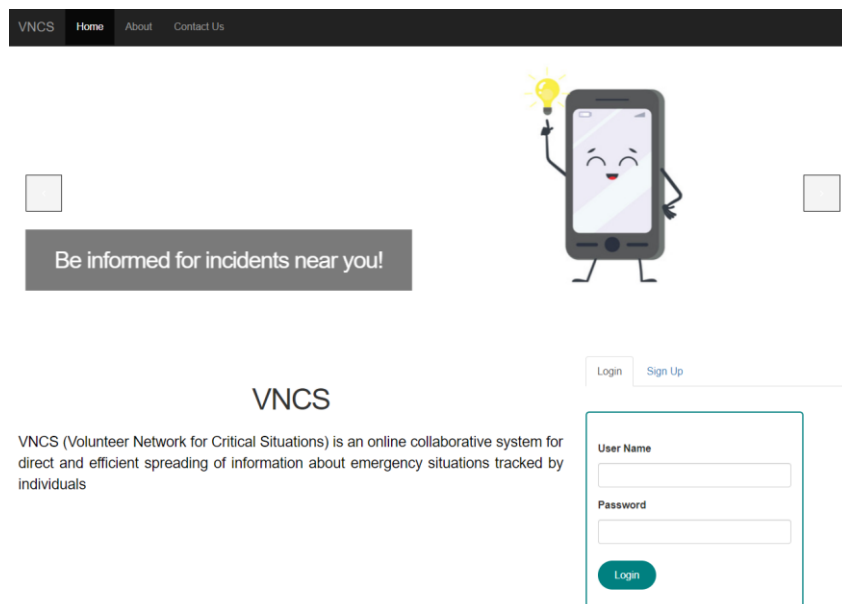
VNCS Home About Contact Us

Be informed for incidents near you!

VNCS

VNCS (Volunteer Network for Critical Situations) is an online collaborative system for direct and efficient spreading of information about emergency situations tracked by individuals

Login Sign Up

User Name

Password

Login